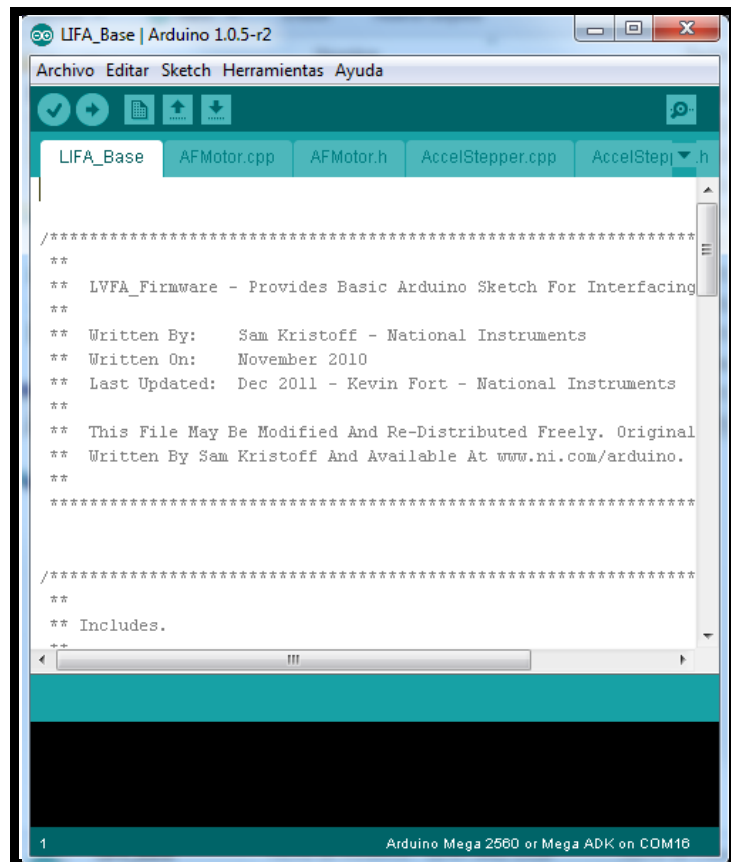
LIFA_Base | Arduino 1.0.5-r2

Archivo Editar Sketch Herramientas Ayuda

LIFA_Base AFMotor.cpp AFMotor.h AccelStepper.cpp AccelStep .h

/*********************************************************************
**
** LVFA_Firmware - Provides Basic Arduino Sketch For Interfacing
**
** Written By: Sam Kristoff - National Instruments
** Written On: November 2010
** Last Updated: Dec 2011 - Kevin Fort - National Instruments
**
** This File May Be Modified And Re-Distributed Freely. Original
** Written By Sam Kristoff And Available At www.ni.com/arduino.
**
*********************************************************************

/*********************************************************************
**
** Includes.
**

1 Arduino Mega 2560 or Mega ADK on COM16